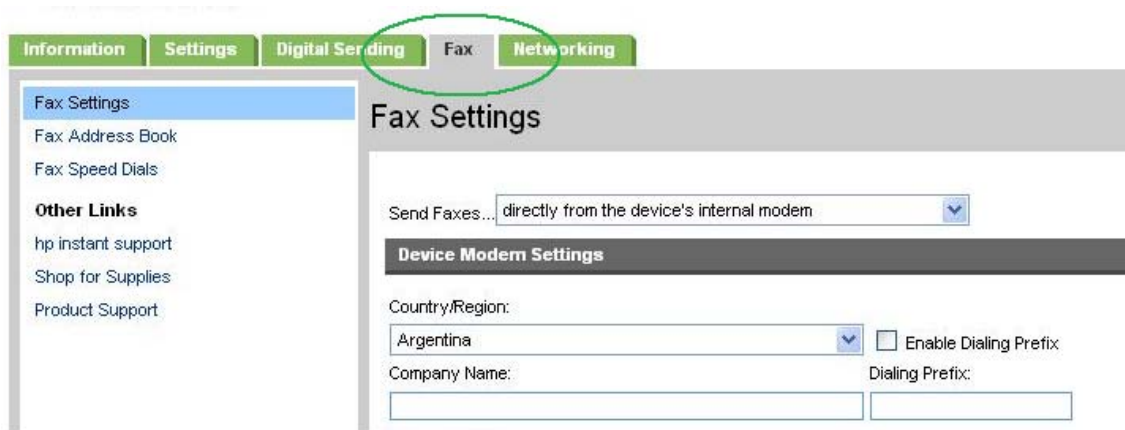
Information Settings Digital Sending Fax Networking

Fax Settings
Fax Address Book
Fax Speed Dials

Other Links
hp instant support
Shop for Supplies
Product Support

Fax Settings

Send Faxes... directly from the device's internal modem

Device Modem Settings

Country/Region:
Argentina
Enable Dialing Prefix
Company Name:
Dialing Prefix: